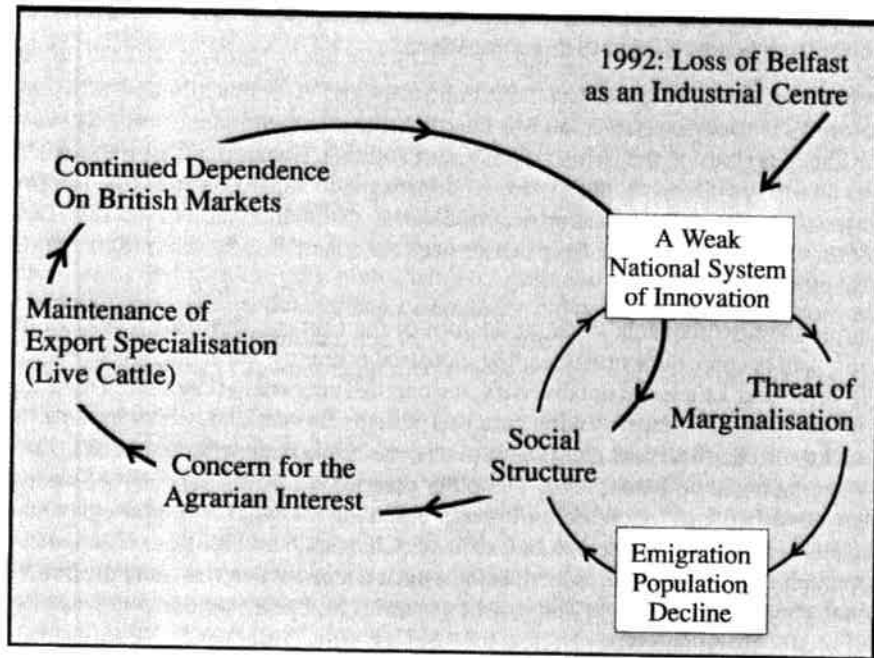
1992: Loss of Belfast as an Industrial Centre

Continued Dependence On British Markets

A Weak National System of Innovation

Maintenance of Export Specialisation (Live Cattle)

Threat of Marginalisation

Social Structure

Concern for the Agrarian Interest

Emigration Population Decline